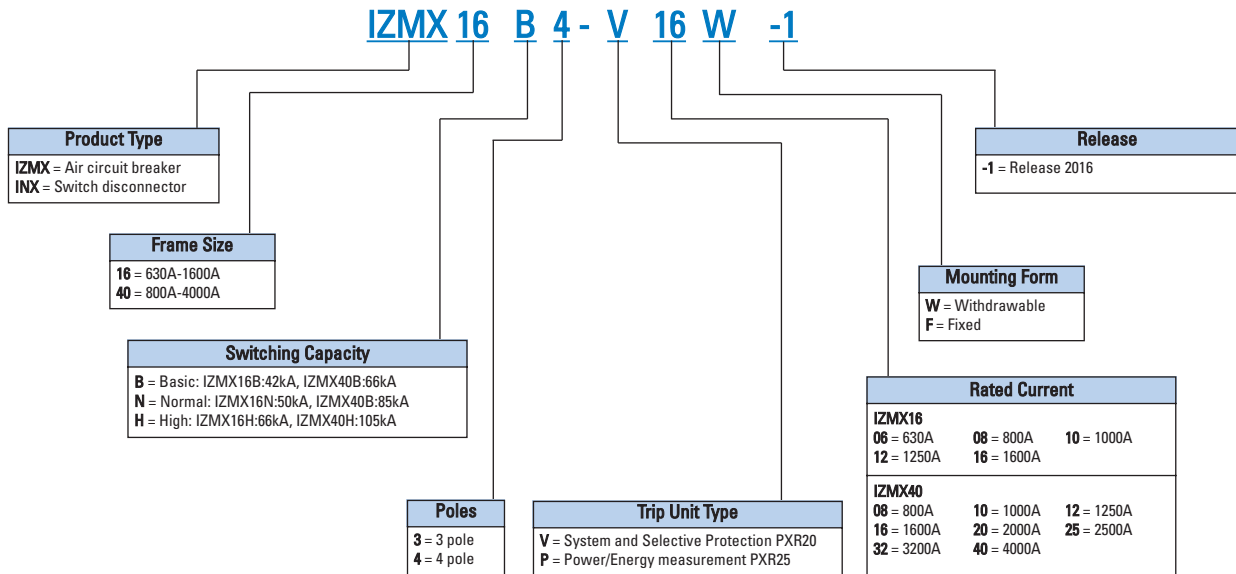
IZMX 16 B 4 - V 16 W -1

Product Type
**IZMX** = Air circuit breaker
**INX** = Switch disconnector

Frame Size
**16** = 630A-1600A
**40** = 800A-4000A

Switching Capacity
**B** = Basic: IZMX16B:42kA, IZMX40B:66kA
**N** = Normal: IZMX16N:50kA, IZMX40B:85kA
**H** = High: IZMX16H:66kA, IZMX40H:105kA

Poles
**3** = 3 pole
**4** = 4 pole

Trip Unit Type
**V** = System and Selective Protection PXR20
**P** = Power/Energy measurement PXR25

Release
**-1** = Release 2016

Mounting Form
**W** = Withdrawable
**F** = Fixed

Rated Current

| IZMX16 | | |
|---|---|---|
| **06** = 630A | **08** = 800A | **10** = 1000A |
| **12** = 1250A | **16** = 1600A | |

| IZMX40 | | |
|---|---|---|
| **08** = 800A | **10** = 1000A | **12** = 1250A |
| **16** = 1600A | **20** = 2000A | **25** = 2500A |
| **32** = 3200A | **40** = 4000A | |